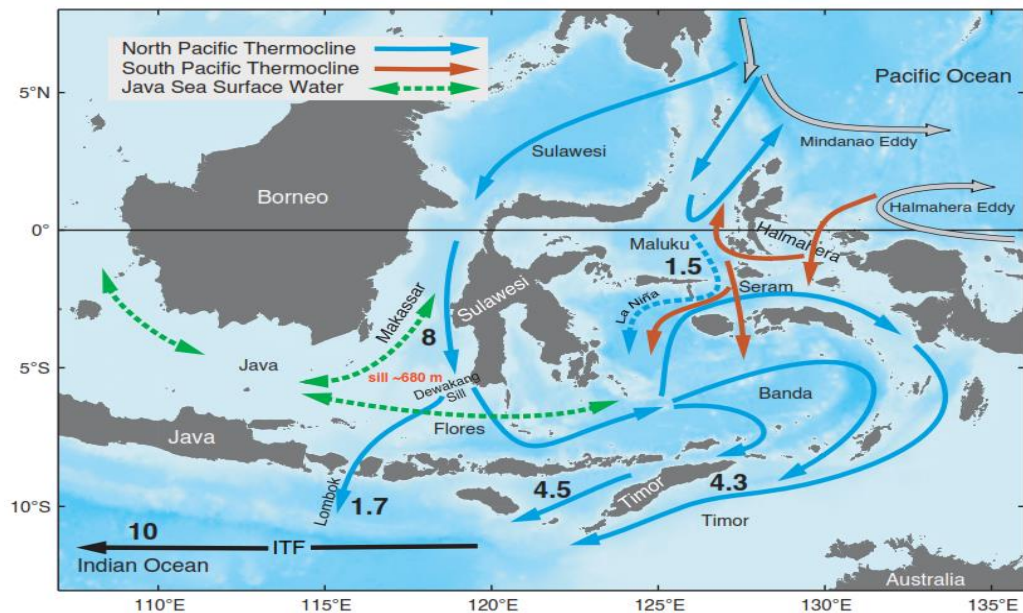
North Pacific Thermocline
South Pacific Thermocline
Java Sea Surface Water

Pacific Ocean
5°N
Mindanao Eddy
Sulawesi
Borneo
Halmahera Eddy
0°
Maluku
Halmahera
1.5
Makassar
Sulawesi
La Niña
Seram
8
5°S
Java
sill ~680 m
Dewakang Sill
Banda
Java
Flores
Lombok
4.5
4.3
10°S
1.7
Timor
Timor
10
ITF
Indian Ocean
Australia
110°E
115°E
120°E
125°E
130°E
135°E